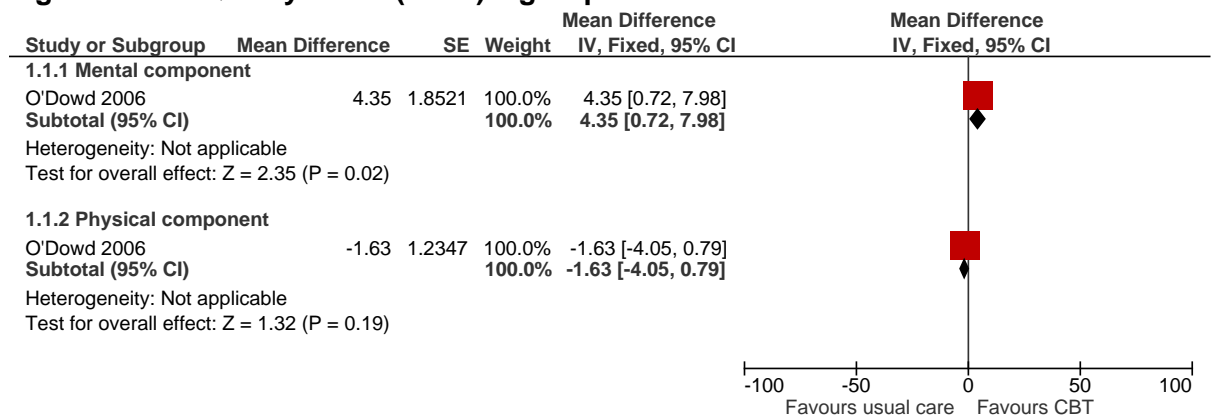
| Study or Subgroup | Mean Difference | SE | Weight | Mean Difference IV, Fixed, 95% CI |
|---|---|---|---|---|
| **1.1.1 Mental component** | | | | |
| O'Dowd 2006 | 4.35 | 1.8521 | 100.0% | 4.35 [0.72, 7.98] |
| **Subtotal (95% CI)** | | | **100.0%** | **4.35 [0.72, 7.98]** |
| Heterogeneity: Not applicable | | | | |
| Test for overall effect: Z = 2.35 (P = 0.02) | | | | |
| **1.1.2 Physical component** | | | | |
| O'Dowd 2006 | -1.63 | 1.2347 | 100.0% | -1.63 [-4.05, 0.79] |
| **Subtotal (95% CI)** | | | **100.0%** | **-1.63 [-4.05, 0.79]** |
| Heterogeneity: Not applicable | | | | |
| Test for overall effect: Z = 1.32 (P = 0.19) | | | | |

Mean Difference
IV, Fixed, 95% CI

-100 -50 0 50 100
Favours usual care Favours CBT